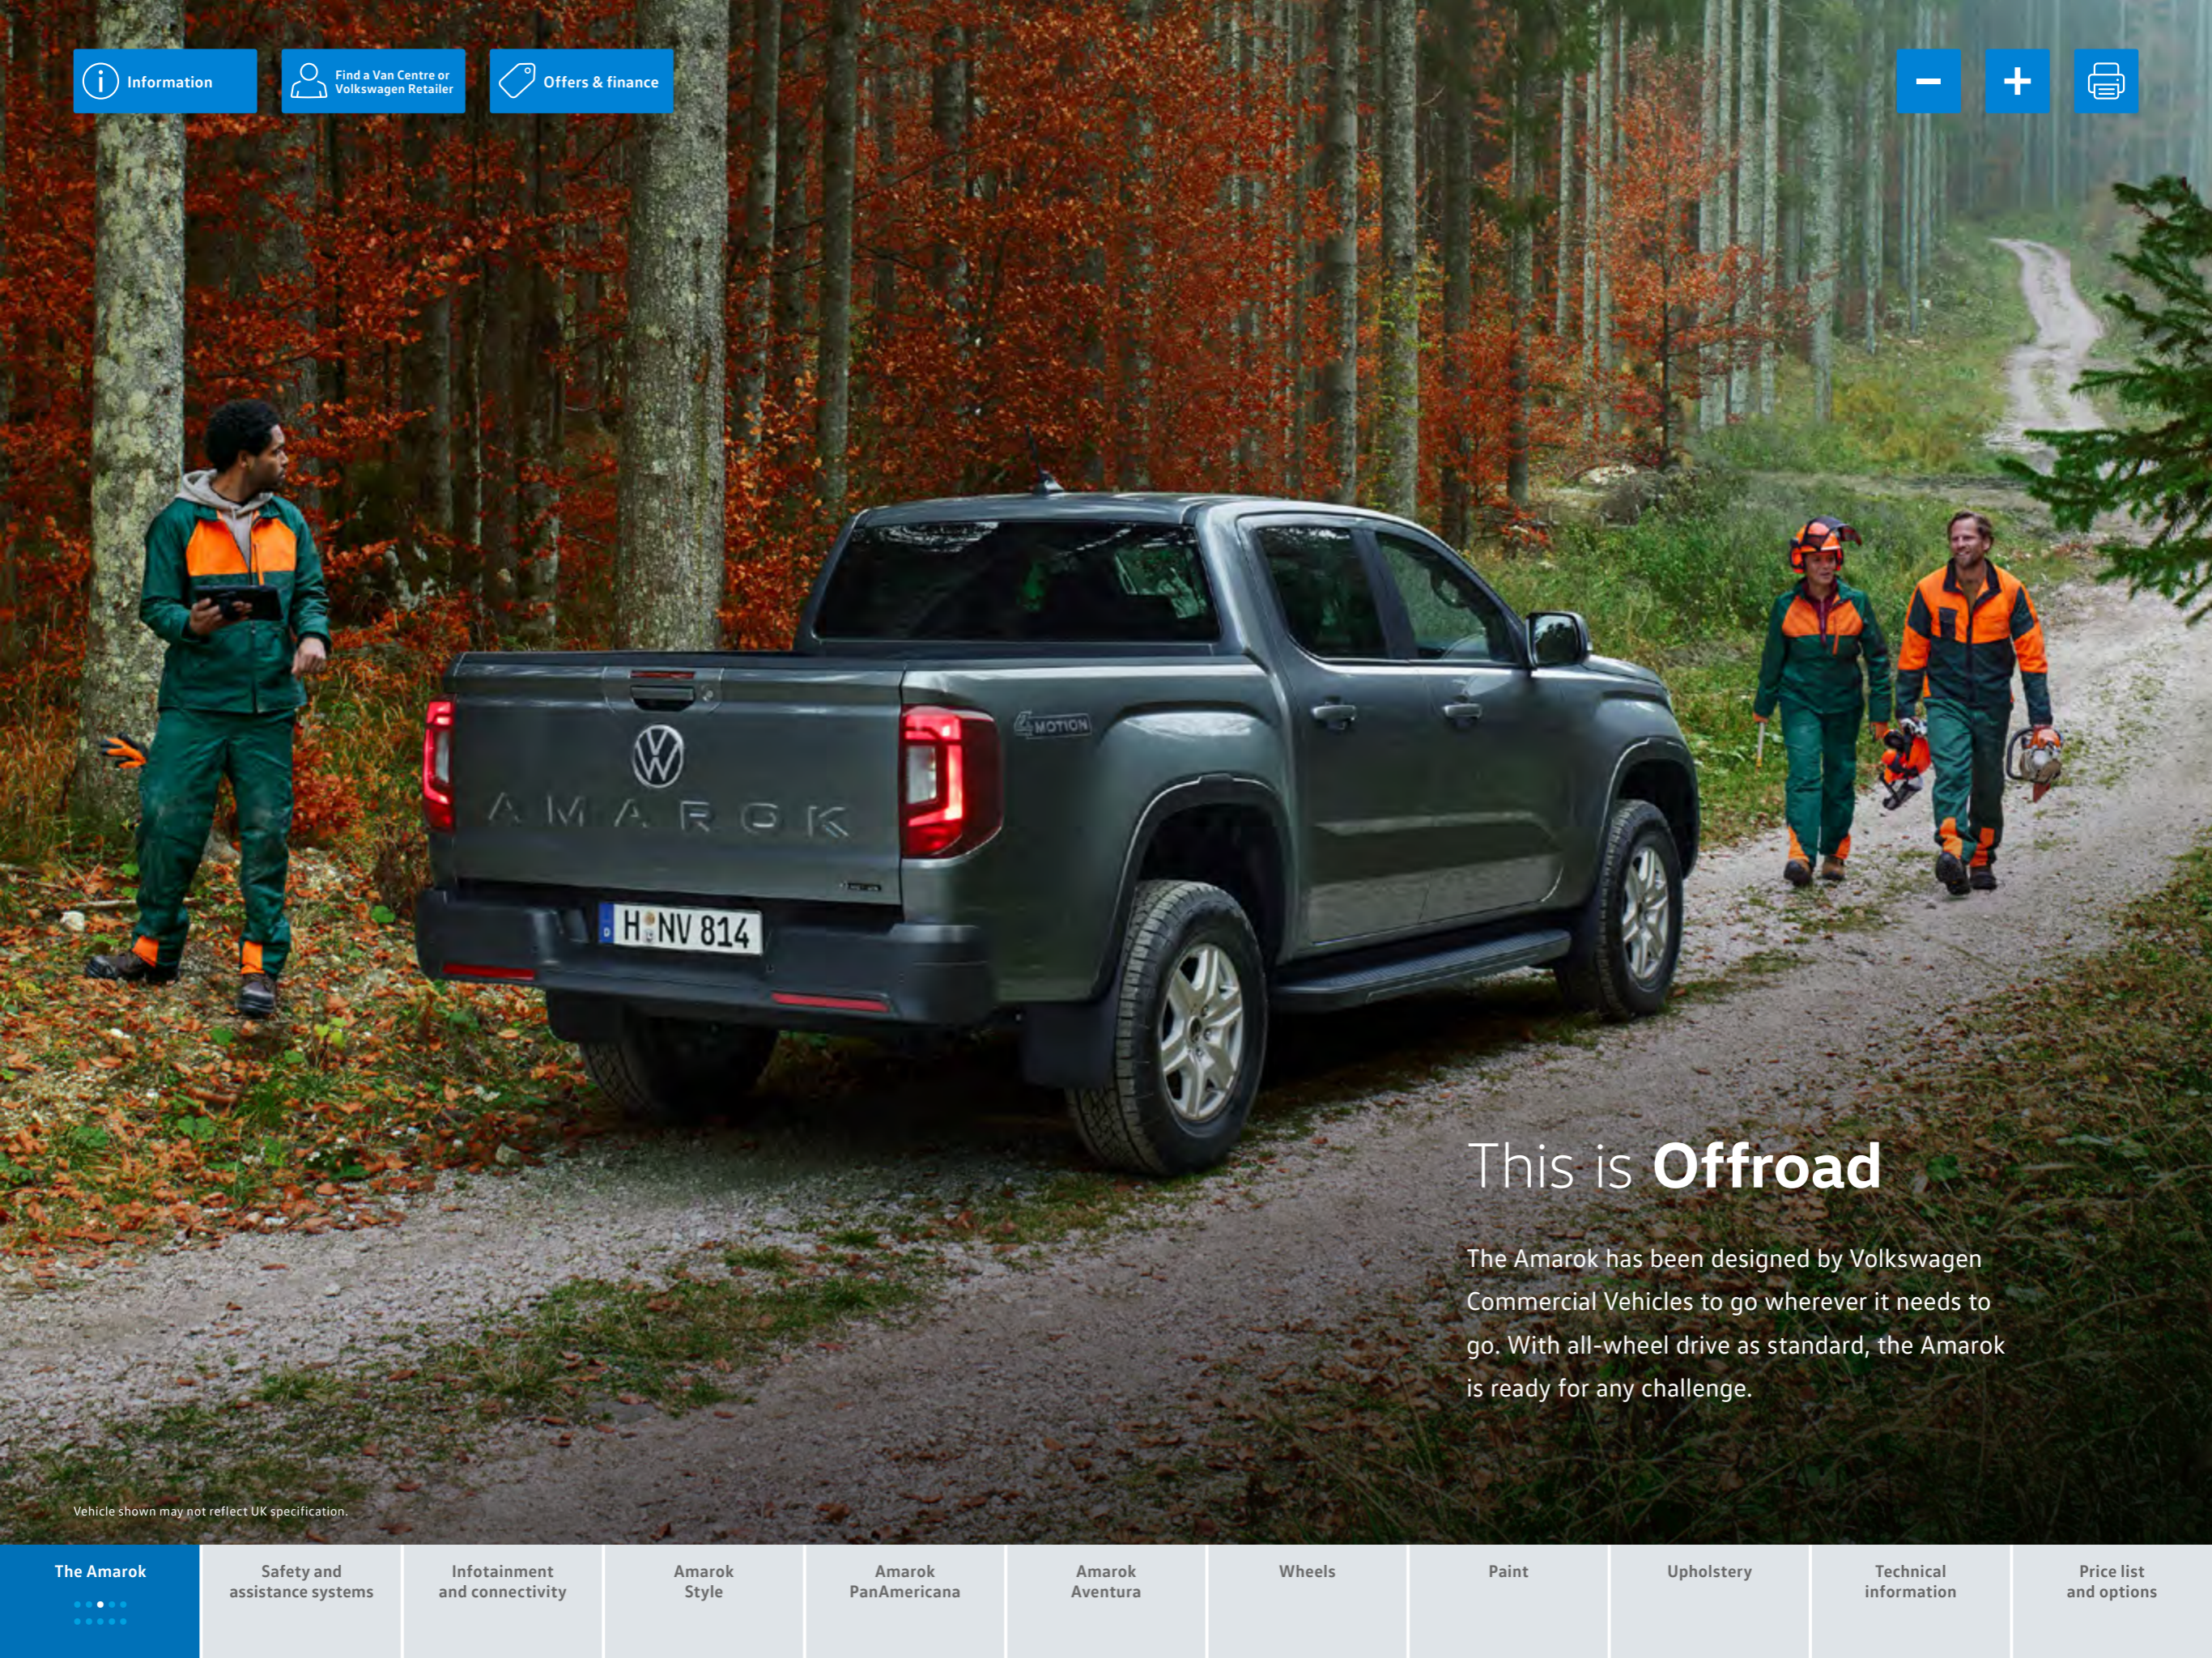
Information

Find a Van Centre or Volkswagen Retailer

Offers & finance

−

+

AMAROK

4MOTION

H NV 814

This is **Offroad**

The Amarok has been designed by Volkswagen Commercial Vehicles to go wherever it needs to go. With all-wheel drive as standard, the Amarok is ready for any challenge.

Vehicle shown may not reflect UK specification.

The Amarok

Safety and assistance systems

Infotainment and connectivity

Amarok Style

Amarok PanAmericana

Amarok Aventura

Wheels

Paint

Upholstery

Technical information

Price list and options